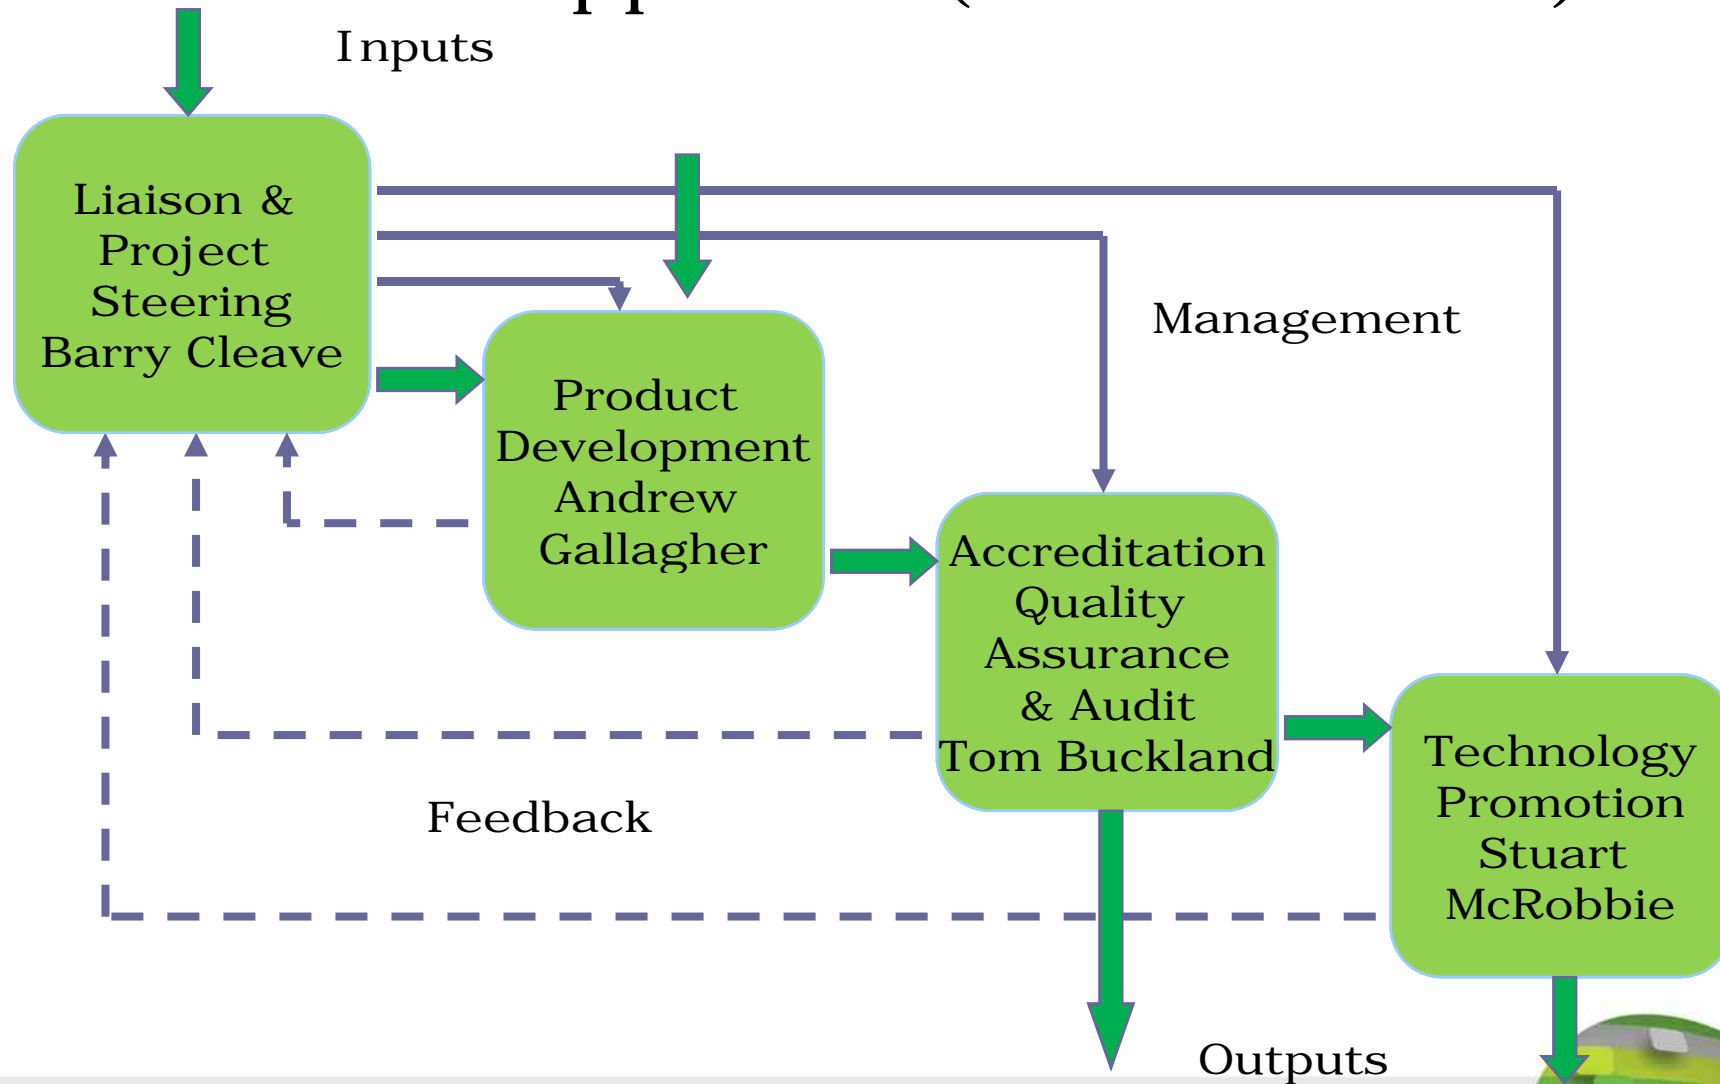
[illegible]

Inputs

Liaison & Project Steering Barry Cleave

Management

Product Development Andrew Gallagher

Accreditation Quality Assurance & Audit Tom Buckland

Technology Promotion Stuart McRobbie

Feedback

Outputs